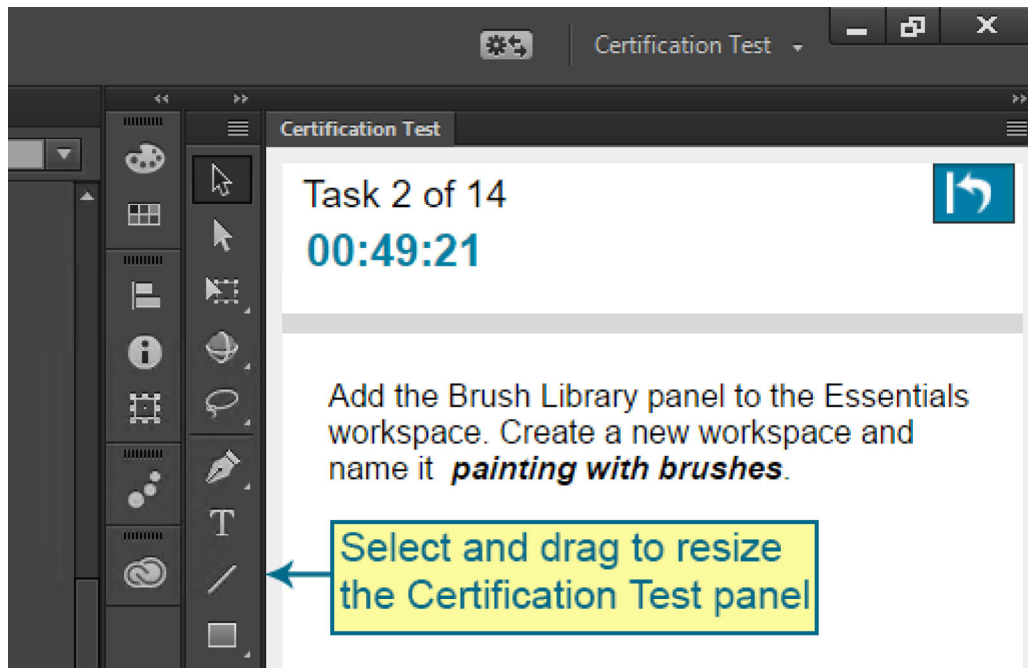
Certification Test

Certification Test

Task 2 of 14

00:49:21

Add the Brush Library panel to the Essentials workspace. Create a new workspace and name it ***painting with brushes***.

Select and drag to resize the Certification Test panel